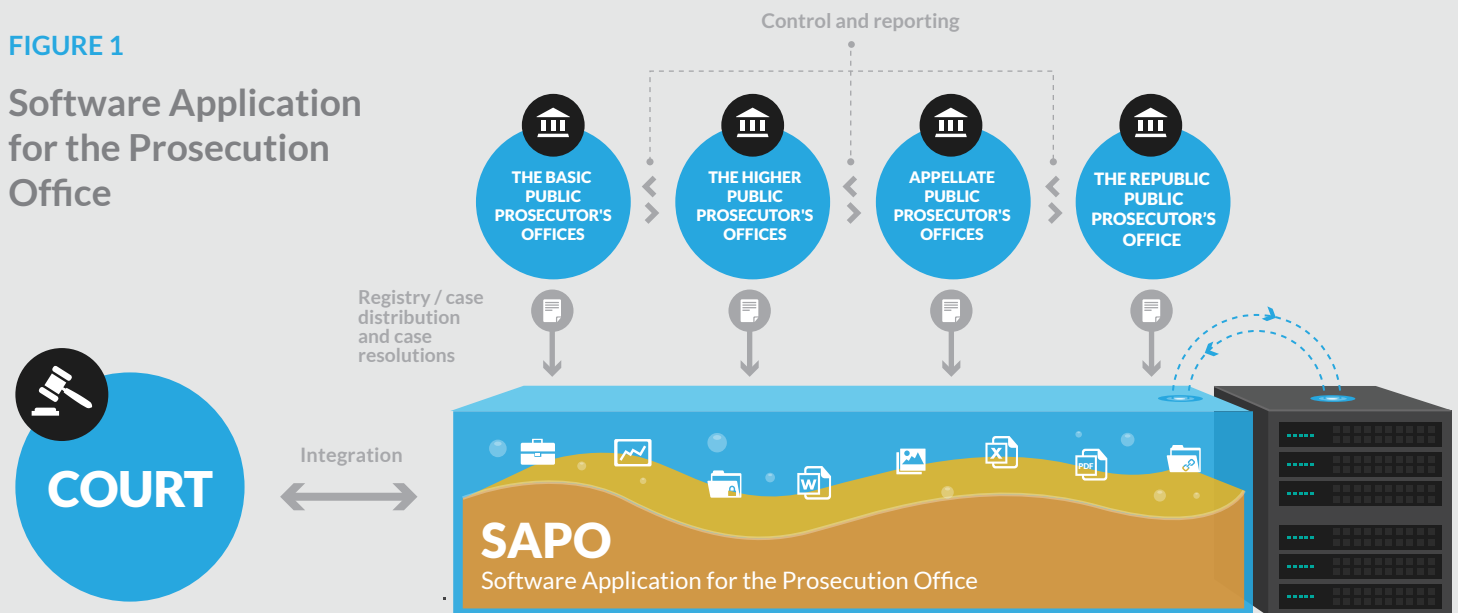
FIGURE 1

Software Application for the Prosecution Office

Control and reporting

THE BASIC PUBLIC PROSECUTOR'S OFFICES

THE HIGHER PUBLIC PROSECUTOR'S OFFICES

APPELLATE PUBLIC PROSECUTOR'S OFFICES

THE REPUBLIC PUBLIC PROSECUTOR'S OFFICE

Registry / case distribution and case resolutions

COURT

Integration

PDF

SAPO
Software Application for the Prosecution Office